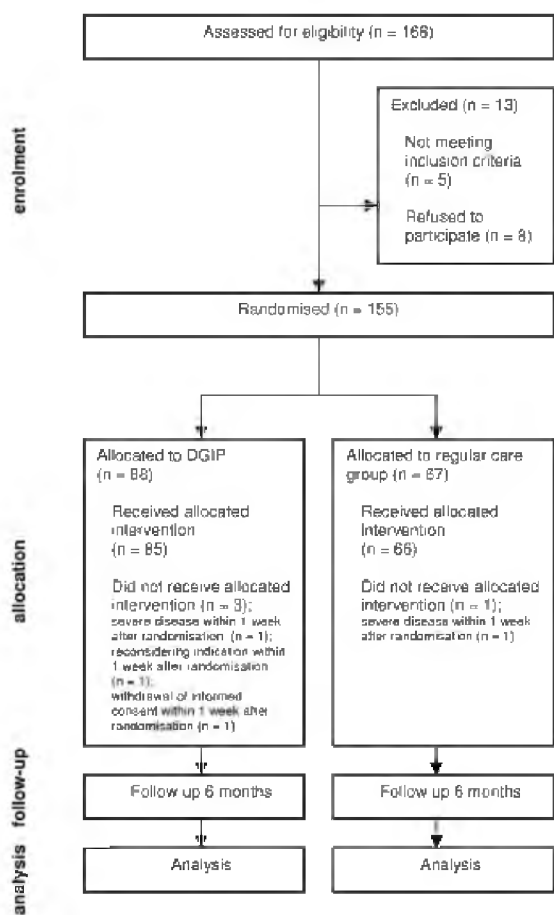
enrolment

Assessed for eligibility (n = 168)

Excluded (n = 13)

Not meeting inclusion criteria (n = 5)

Refused to participate (n = 8)

Randomised (n = 155)

allocation

Allocated to DGIP (n = 88)

Received allocated intervention (n = 85)

Did not receive allocated intervention (n = 3); severe disease within 1 week after randomisation (n = 1); reconsidering indication within 1 week after randomisation (n = 1); withdrawal of informed consent within 1 week after randomisation (n = 1)

Allocated to regular care group (n = 67)

Received allocated intervention (n = 66)

Did not receive allocated intervention (n = 1); severe disease within 1 week after randomisation (n = 1)

follow-up

Follow up 6 months

Follow up 6 months

analysis

Analysis

Analysis